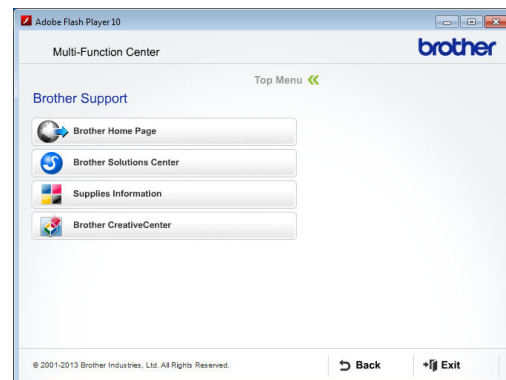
Adobe Flash Player 10

Multi-Function Center

brother

Top Menu

Brother Support

Brother Home Page

Brother Solutions Center

Supplies Information

Brother CreativeCenter

© 2001-2013 Brother Industries, Ltd. All Rights Reserved.

Back

Exit